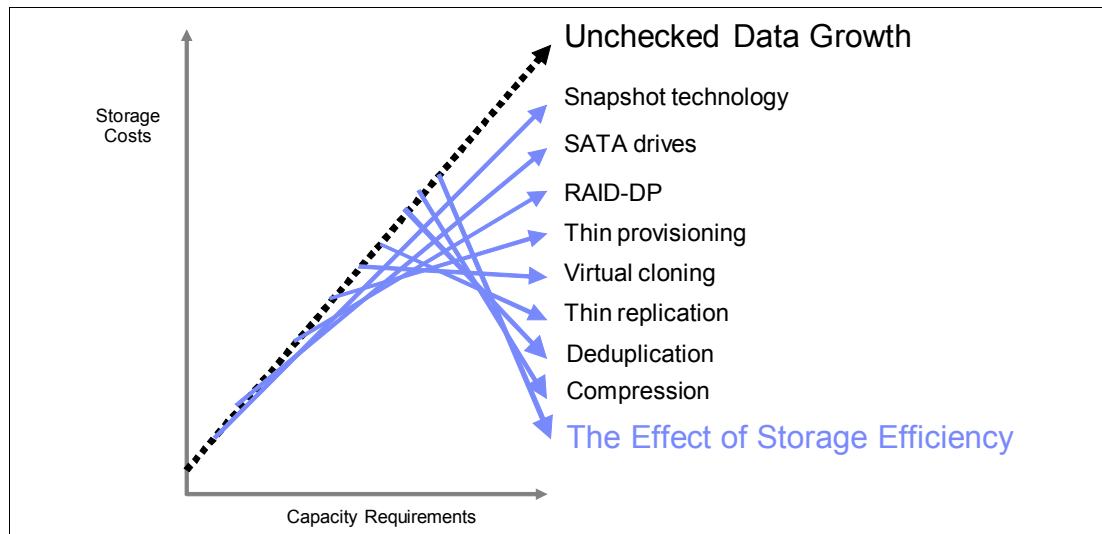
Storage Costs

Unchecked Data Growth

Snapshot technology

SATA drives

RAID-DP

Thin provisioning

Virtual cloning

Thin replication

Deduplication

Compression

The Effect of Storage Efficiency

Capacity Requirements